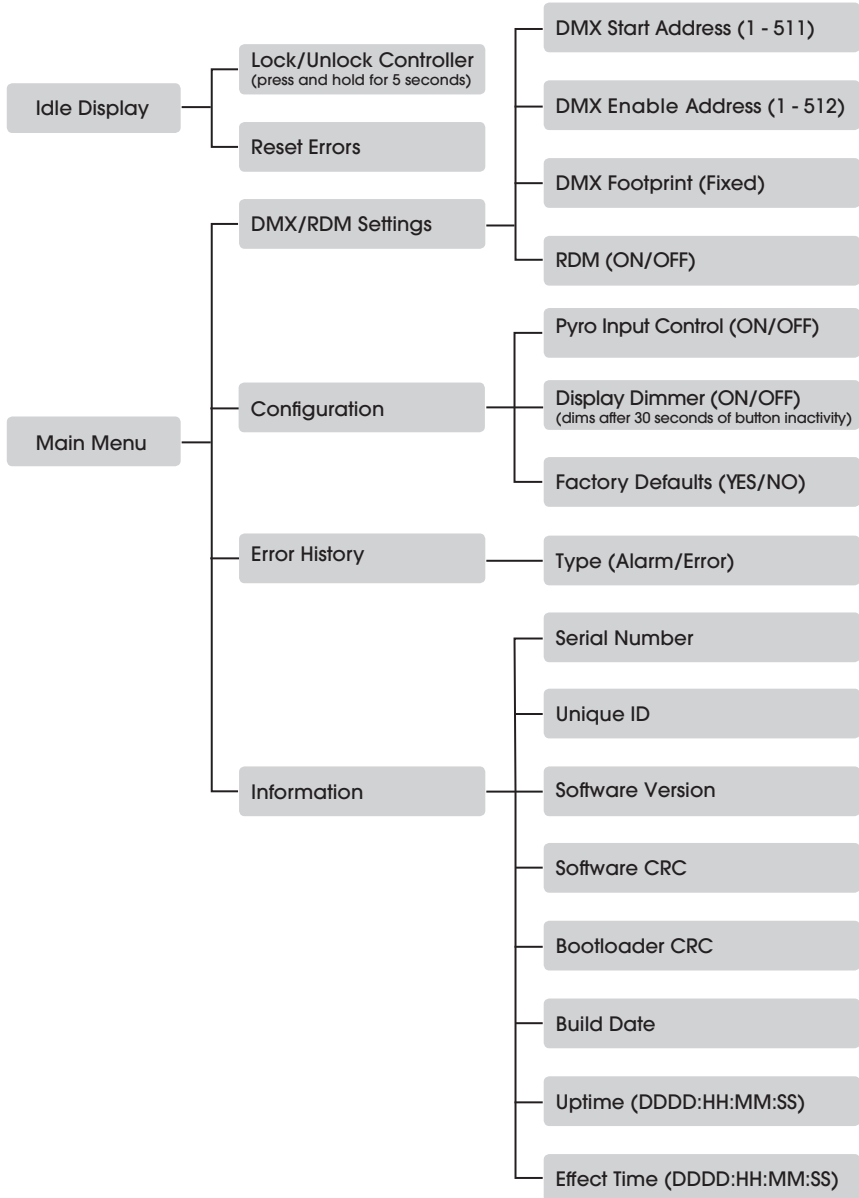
Idle Display

Lock/Unlock Controller
(press and hold for 5 seconds)

Reset Errors

DMX Start Address (1 - 511)

DMX Enable Address (1 - 512)

DMX Footprint (Fixed)

RDM (ON/OFF)

Main Menu

DMX/RDM Settings

Configuration

Pyro Input Control (ON/OFF)

Display Dimmer (ON/OFF)
(dims after 30 seconds of button inactivity)

Factory Defaults (YES/NO)

Error History

Type (Alarm/Error)

Information

Serial Number

Unique ID

Software Version

Software CRC

Bootloader CRC

Build Date

Uptime (DDDD:HH:MM:SS)

Effect Time (DDDD:HH:MM:SS)